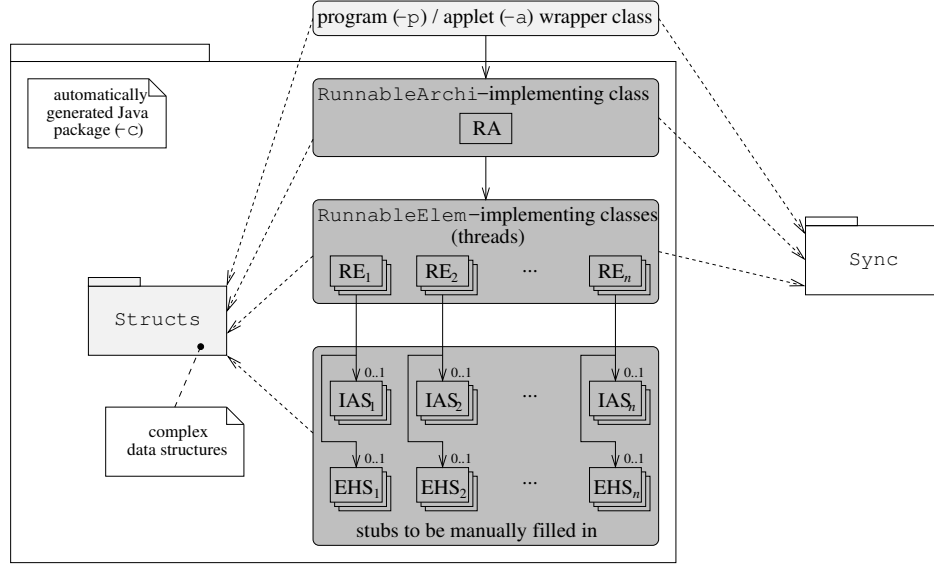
program (-p) / applet (-a) wrapper class

automatically generated Java package (-c)

RunnableArchi-implementing class

RA

RunnableElem-implementing classes (threads)

$RE_1$

$RE_2$

...

$RE_n$

Structs

Sync

0..1

$IAS_1$

0..1

$IAS_2$

...

0..1

$IAS_n$

complex data structures

0..1

$EHS_1$

0..1

$EHS_2$

...

0..1

$EHS_n$

stubs to be manually filled in